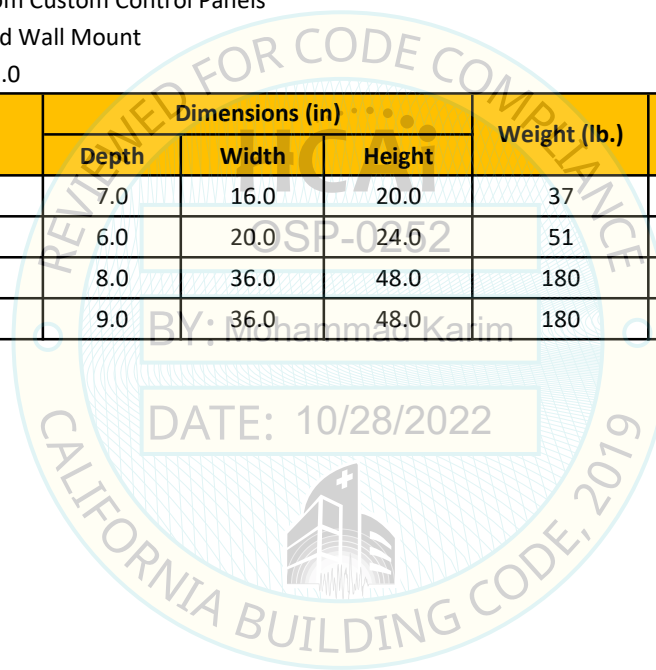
om Custom Control Panels
d Wall Mount
.0

| Depth | Width | Height | Weight (lb.) |
|---|---|---|---|
| 7.0 | 16.0 | 20.0 | 37 |
| 6.0 | 20.0 | 24.0 | 51 |
| 8.0 | 36.0 | 48.0 | 180 |
| 9.0 | 36.0 | 48.0 | 180 |

Dimensions (in)

REVIEWED FOR CODE COMPLIANCE
HCAi
OSP-0252
BY: Mohammad Karim
DATE: 10/28/2022
CALIFORNIA BUILDING CODE, 2019